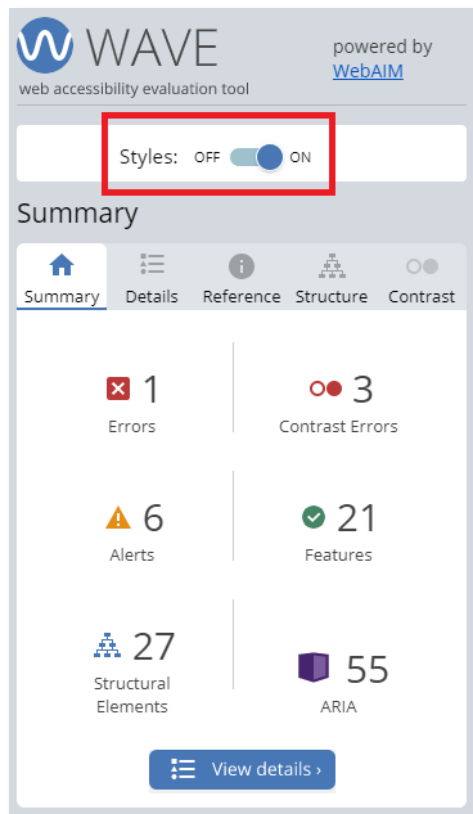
WAVE
web accessibility evaluation tool

powered by WebAIM

Styles: OFF ON

Summary

Summary Details Reference Structure Contrast

1
Errors

3
Contrast Errors

6
Alerts

21
Features

27
Structural Elements

55
ARIA

View details ›